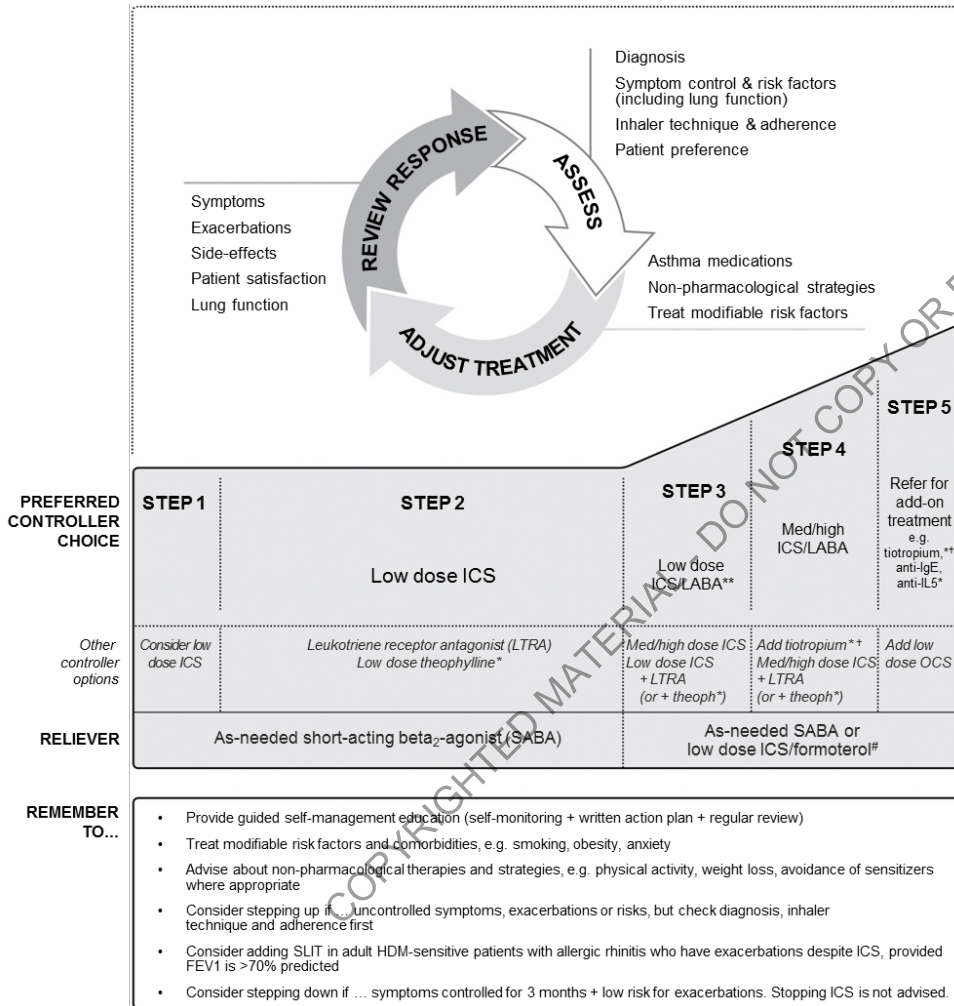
Diagnosis
Symptom control & risk factors (including lung function)
Inhaler technique & adherence
Patient preference

REVIEW RESPONSE

ASSESS

Symptoms
Exacerbations
Side-effects
Patient satisfaction
Lung function

Asthma medications
Non-pharmacological strategies
Treat modifiable risk factors

ADJUST TREATMENT

COPYRIGHTED MATERIAL - DO NOT COPY OR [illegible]

| | STEP 1 | STEP 2 | STEP 3 | STEP 4 | STEP 5 |
|---|---|---|---|---|---|
| PREFERRED CONTROLLER CHOICE | | Low dose ICS | Low dose ICS/LABA** | Med/high ICS/LABA | Refer for add-on treatment e.g. tiotropium,*† anti-IgE, anti-IL5* |
| Other controller options | Consider low dose ICS | Leukotriene receptor antagonist (LTRA) Low dose theophylline* | Med/high dose ICS Low dose ICS + LTRA (or + theoph*) | Add tiotropium*† Med/high dose ICS + LTRA (or + theoph*) | Add low dose OCS |
| RELIEVER | As-needed short-acting beta$_2$-agonist (SABA) | | As-needed SABA or low dose ICS/formoterol# | | |

REMEMBER TO...
• Provide guided self-management education (self-monitoring + written action plan + regular review)
• Treat modifiable risk factors and comorbidities, e.g. smoking, obesity, anxiety
• Advise about non-pharmacological therapies and strategies, e.g. physical activity, weight loss, avoidance of sensitizers where appropriate
• Consider stepping up if … uncontrolled symptoms, exacerbations or risks, but check diagnosis, inhaler technique and adherence first
• Consider adding SLIT in adult HDM-sensitive patients with allergic rhinitis who have exacerbations despite ICS, provided FEV1 is >70% predicted
• Consider stepping down if … symptoms controlled for 3 months + low risk for exacerbations. Stopping ICS is not advised.